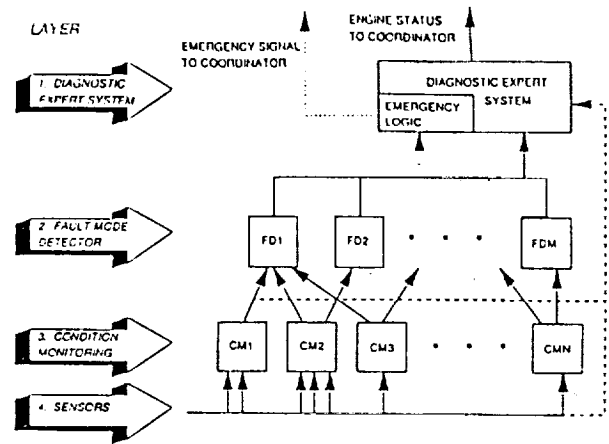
LAYER

1. DIAGNOSTIC EXPERT SYSTEM

2. FAULT MODE DETECTOR

3. CONDITION MONITORING

4. SENSORS

ENGINE STATUS TO COORDINATOR

EMERGENCY SIGNAL TO COORDINATOR

DIAGNOSTIC EXPERT SYSTEM

EMERGENCY LOGIC

FD1

FD2

FDM

CM1

CM2

CM3

CMN